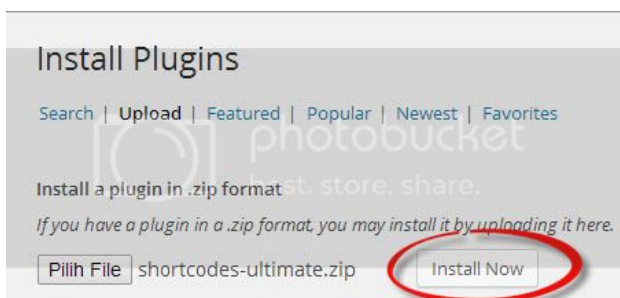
Install Plugins

Search | Upload | Featured | Popular | Newest | Favorites

photobucket

host. store. share.

Install a plugin in .zip format

If you have a plugin in a .zip format, you may install it by uploading it here.

Pilih File shortcodes-ultimate.zip Install Now